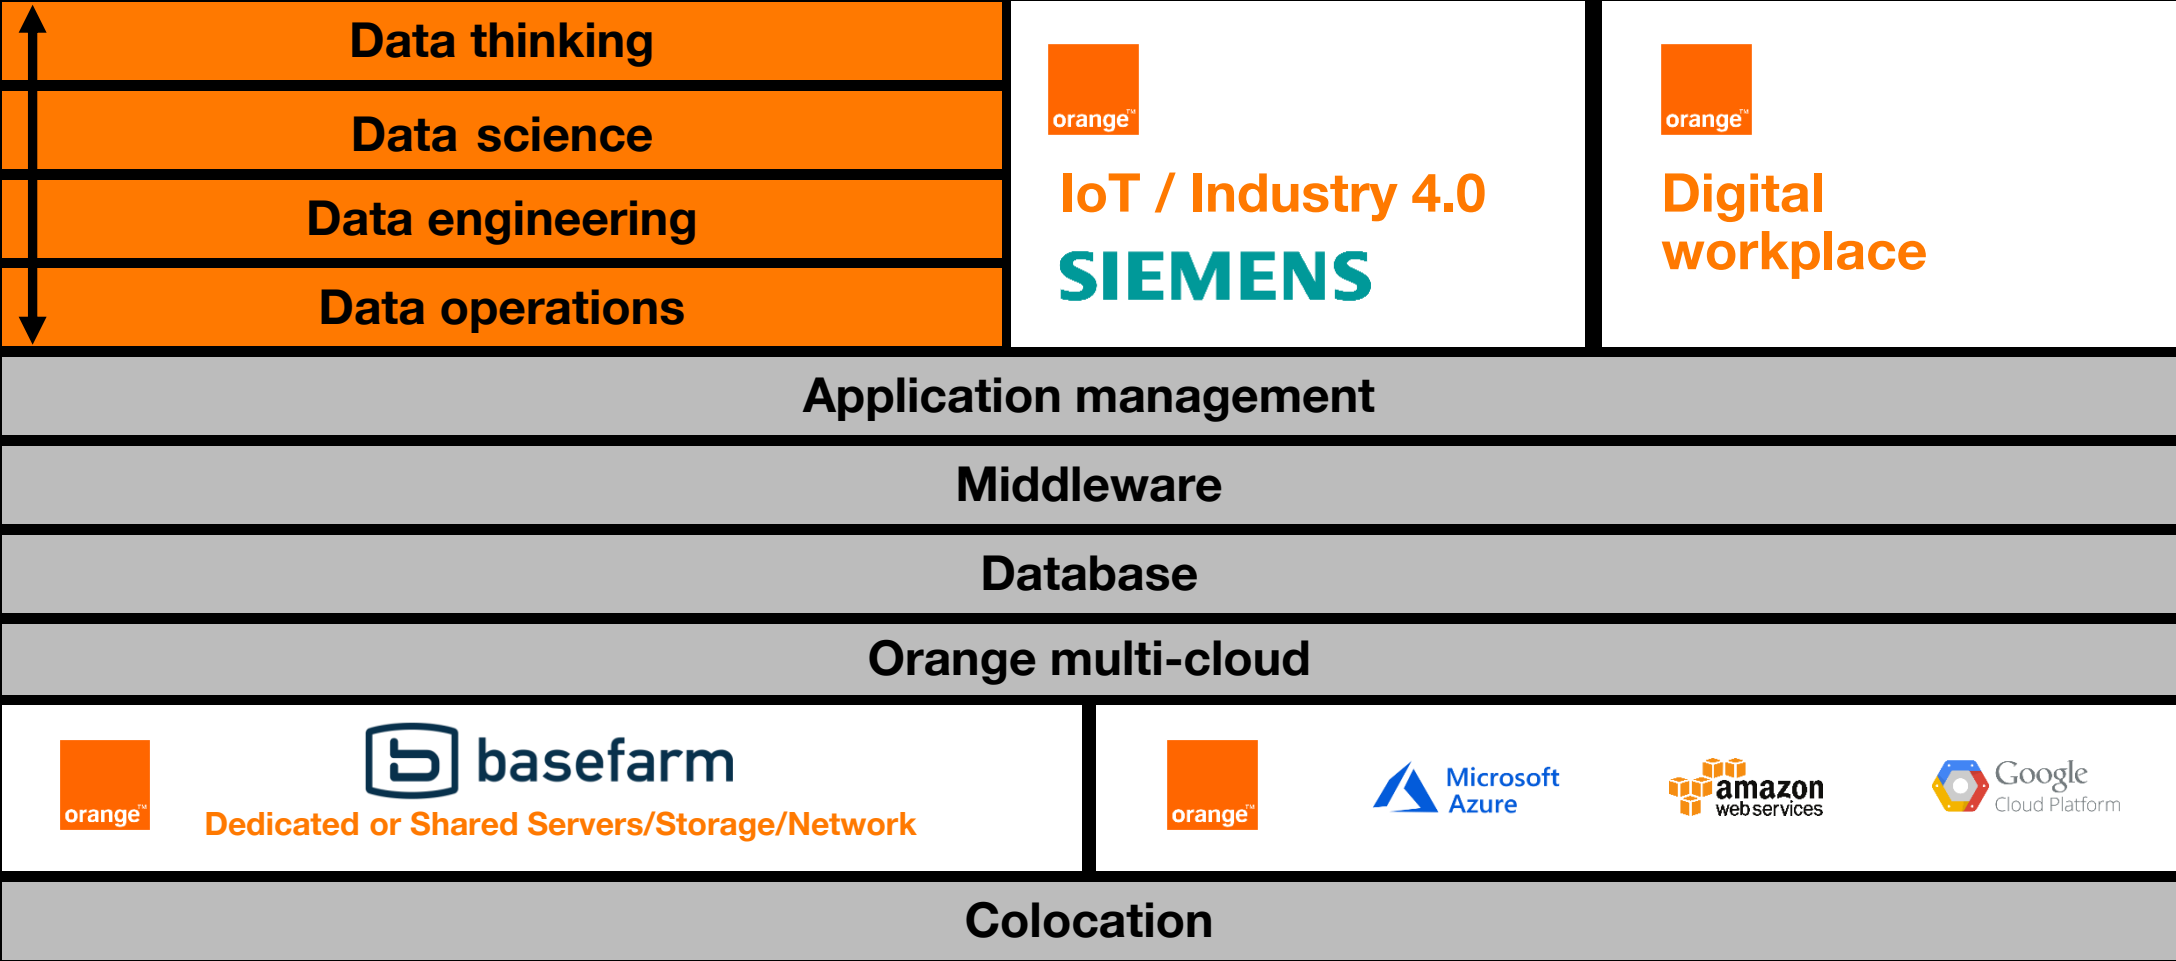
Data thinking

Data science

Data engineering

Data operations

orange™

IoT / Industry 4.0

SIEMENS

orange™

Digital workplace

Application management

Middleware

Database

Orange multi-cloud

orange™

basefarm

Dedicated or Shared Servers/Storage/Network

orange™

Microsoft Azure

amazon web services

Google Cloud Platform

Colocation